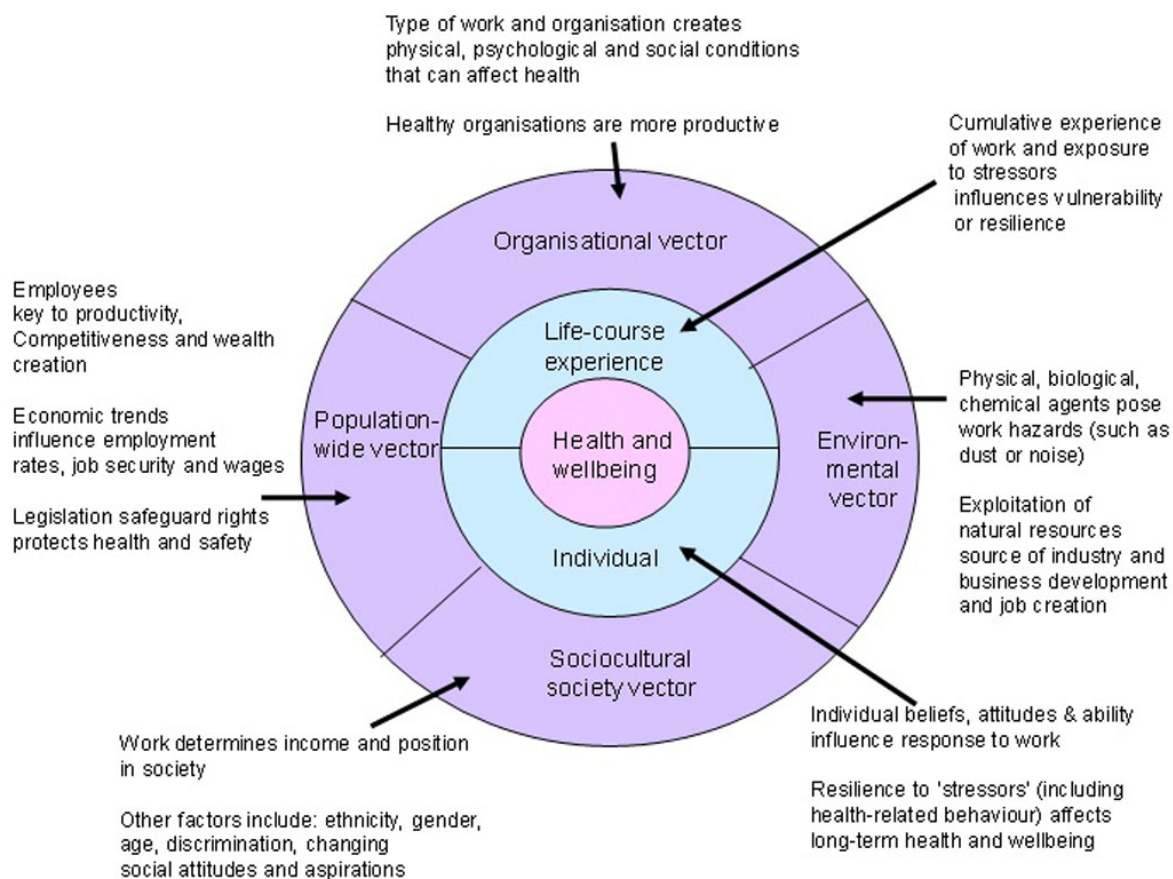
Type of work and organisation creates physical, psychological and social conditions that can affect health

Healthy organisations are more productive

Cumulative experience of work and exposure to stressors influences vulnerability or resilience

Organisational vector

Employees key to productivity, Competitiveness and wealth creation

Economic trends influence employment rates, job security and wages

Legislation safeguard rights protects health and safety

Life-course experience

Population-wide vector

Health and wellbeing

Environmental vector

Individual

Physical, biological, chemical agents pose work hazards (such as dust or noise)

Exploitation of natural resources source of industry and business development and job creation

Sociocultural society vector

Work determines income and position in society

Other factors include: ethnicity, gender, age, discrimination, changing social attitudes and aspirations

Individual beliefs, attitudes & ability influence response to work

Resilience to 'stressors' (including health-related behaviour) affects long-term health and wellbeing